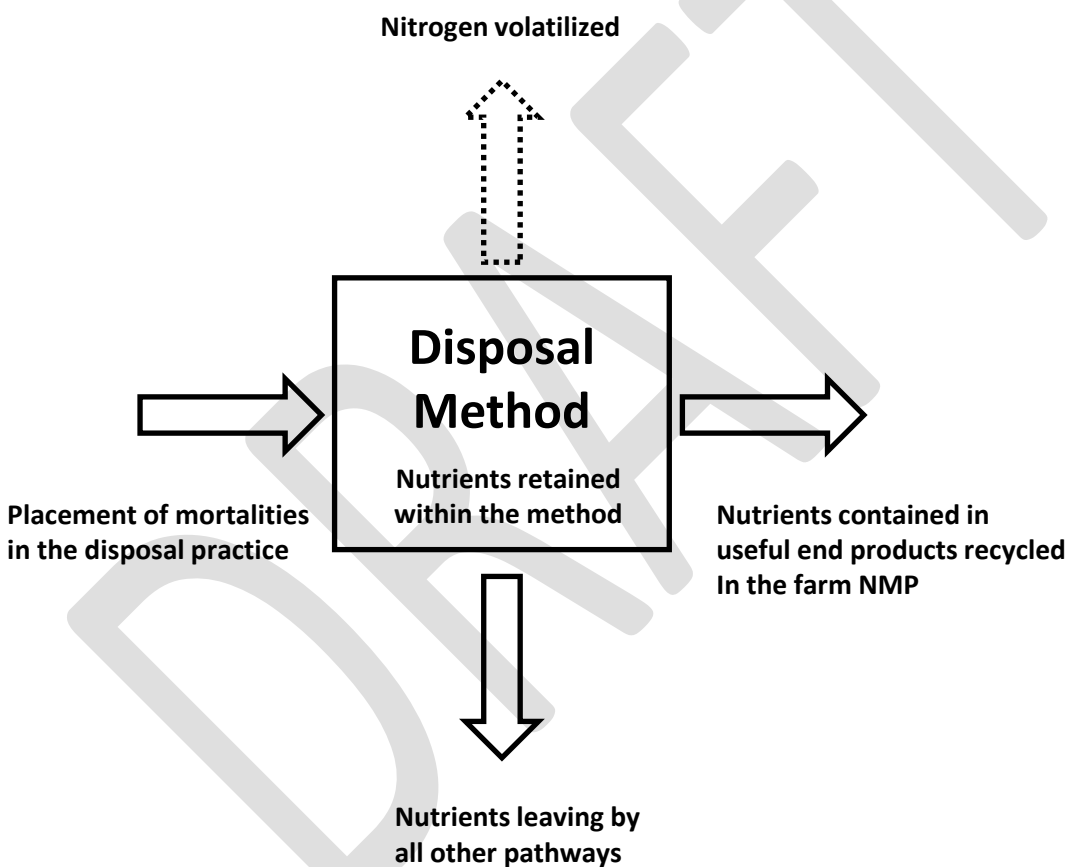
Nitrogen volatilized

Disposal Method

Nutrients retained within the method

Placement of mortalities in the disposal practice

Nutrients contained in useful end products recycled In the farm NMP

Nutrients leaving by all other pathways

DRAFT